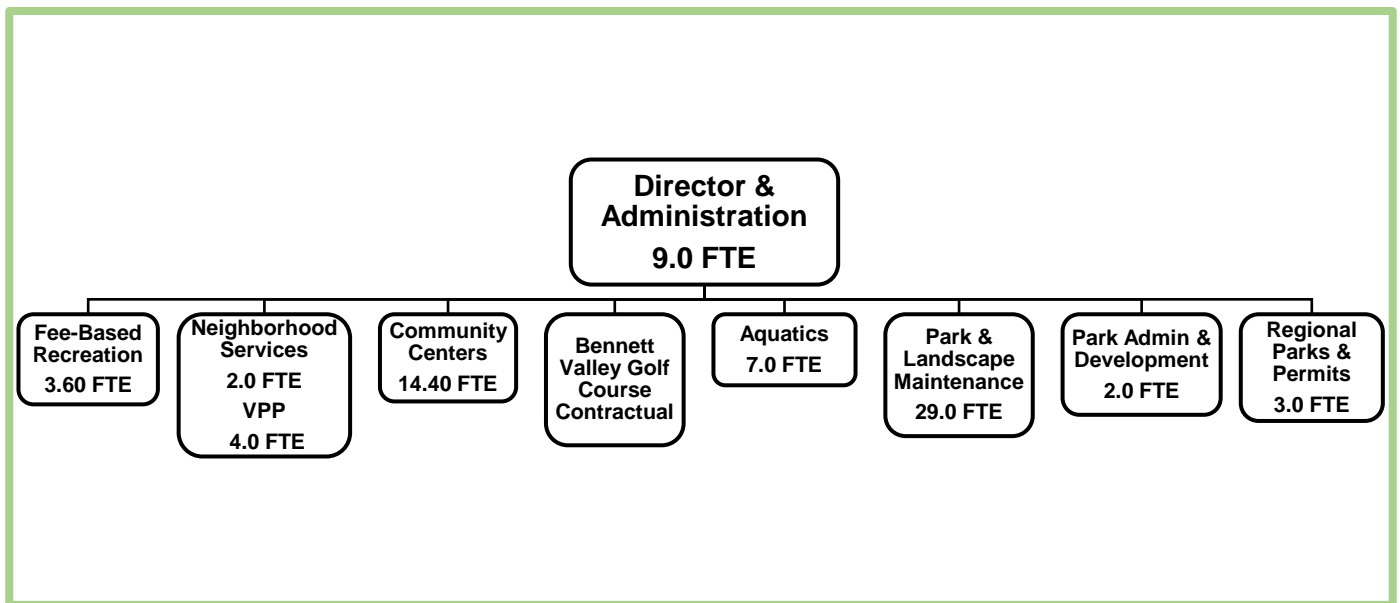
Director & Administration
9.0 FTE

Fee-Based Recreation
3.60 FTE

Neighborhood Services
2.0 FTE
VPP
4.0 FTE

Community Centers
14.40 FTE

Bennett Valley Golf Course Contractual

Aquatics
7.0 FTE

Park & Landscape Maintenance
29.0 FTE

Park Admin & Development
2.0 FTE

Regional Parks & Permits
3.0 FTE